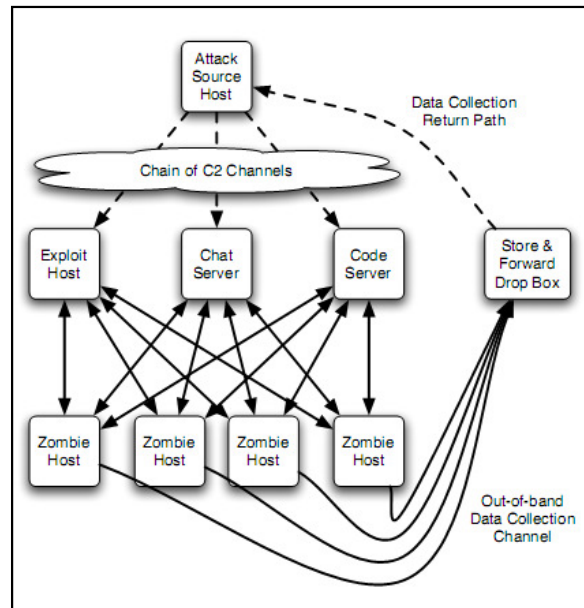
Attack Source Host

Data Collection Return Path

Chain of C2 Channels

Exploit Host

Chat Server

Code Server

Store & Forward Drop Box

Zombie Host

Zombie Host

Zombie Host

Zombie Host

Out-of-band Data Collection Channel